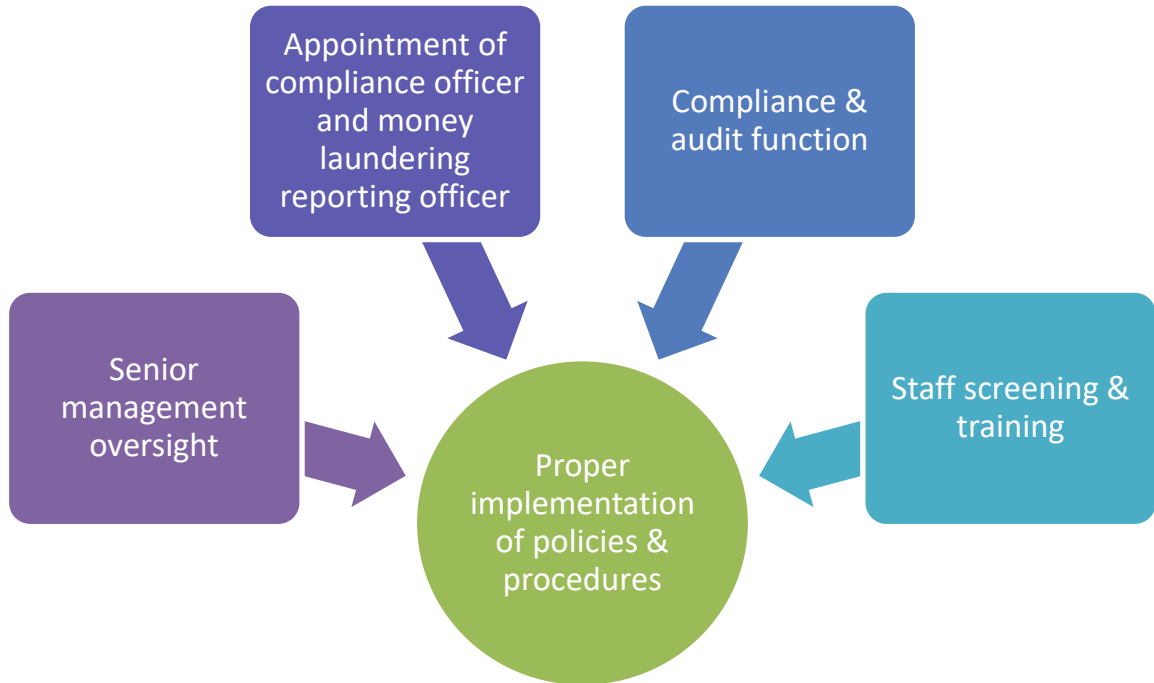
Appointment of compliance officer and money laundering reporting officer

Compliance & audit function

Senior management oversight

Staff screening & training

Proper implementation of policies & procedures